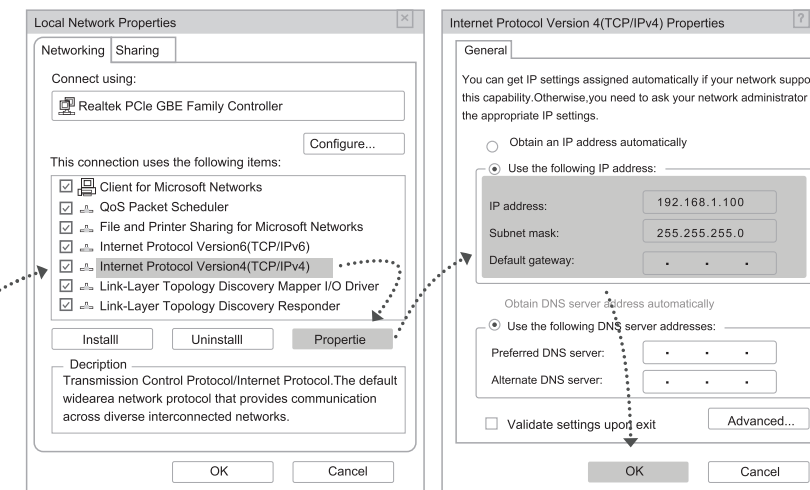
Local Network Properties

Networking | Sharing

Connect using:

Realtek PCIe GBE Family Controller

Configure...

This connection uses the following items:

☑ Client for Microsoft Networks
☑ QoS Packet Scheduler
☑ File and Printer Sharing for Microsoft Networks
☑ Internet Protocol Version6(TCP/IPv6)
☑ Internet Protocol Version4(TCP/IPv4)
☑ Link-Layer Topology Discovery Mapper I/O Driver
☑ Link-Layer Topology Discovery Responder

Installl | Uninstalll | Propertie

Decription
Transmission Control Protocol/Internet Protocol.The default widearea network protocol that provides communication across diverse interconnected networks.

OK | Cancel

Internet Protocol Version 4(TCP/IPv4) Properties

General

You can get IP settings assigned automatically if your network suppo this capability.Otherwise,you need to ask your network administrator the appropriate IP settings.

Obtain an IP address automatically

Use the following IP address:

| IP address: | 192.168.1.100 |
|---|---|
| Subnet mask: | 255.255.255.0 |
| Default gateway: | . . . |

Obtain DNS server address automatically

Use the following DNS server addresses:

| Preferred DNS server: | . . . |
|---|---|
| Alternate DNS server: | . . . |

☐ Validate settings upon exit

Advanced...

OK | Cancel